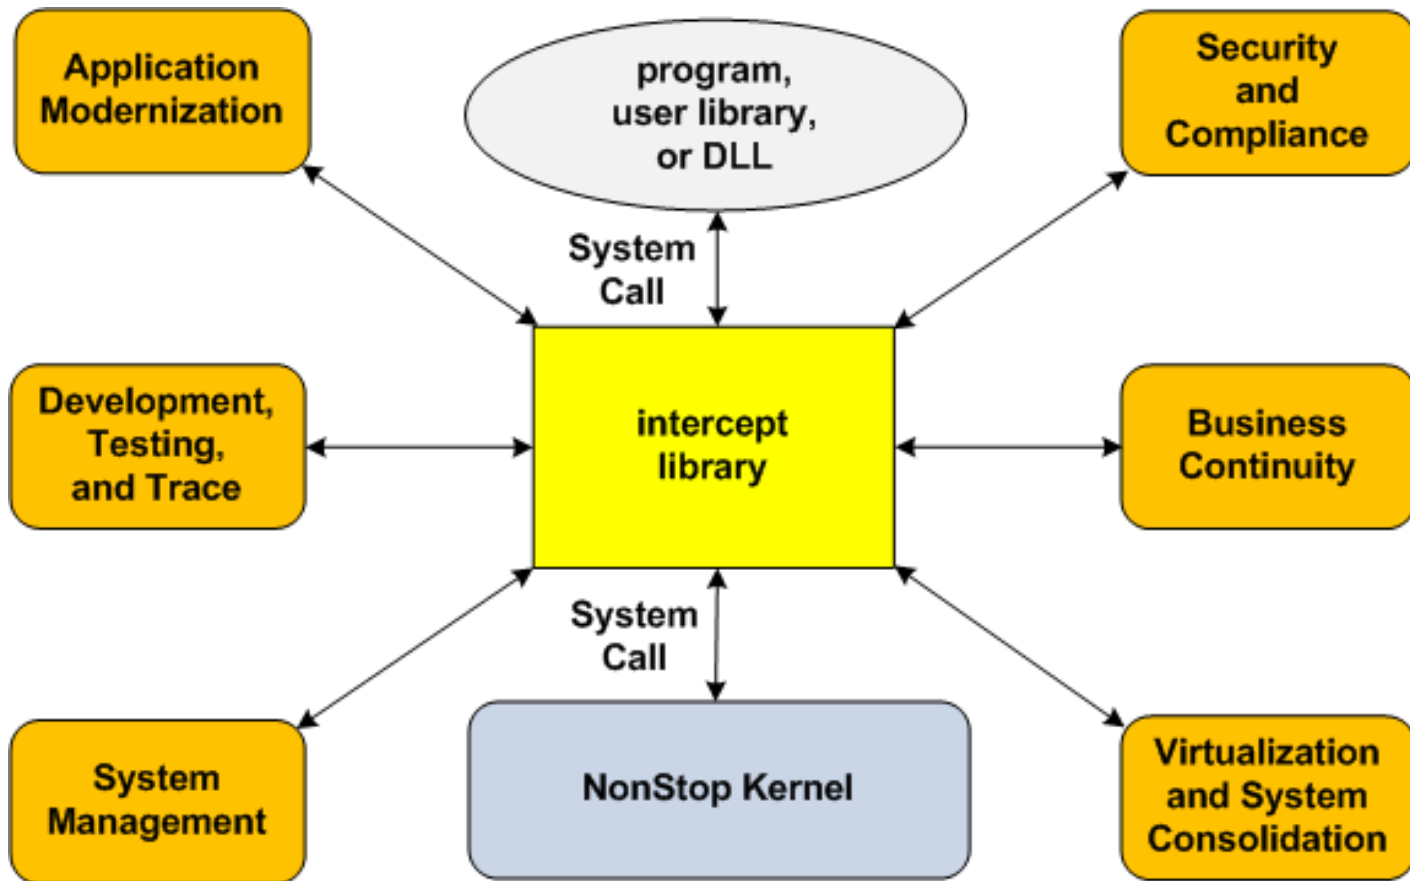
Application Modernization

program, user library, or DLL

Security and Compliance

System Call

Development, Testing, and Trace

intercept library

Business Continuity

System Call

System Management

NonStop Kernel

Virtualization and System Consolidation